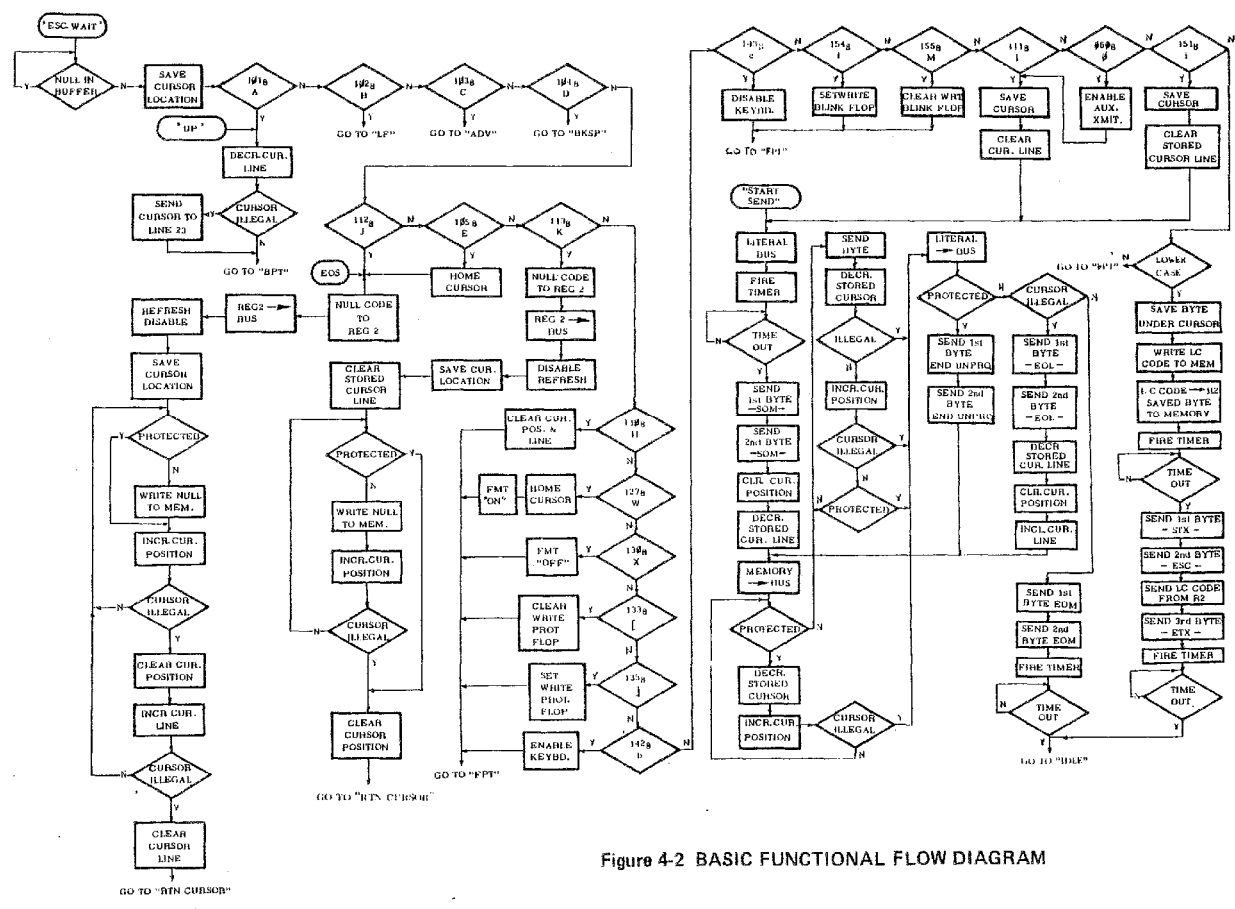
"ESC WAIT"

Y NULL IN BUFFER N

SAVE CURSOR LOCATION

101$_8$ A

102$_8$ B

103$_8$ C

104$_8$ D

GO TO "LF"

GO TO "ADV"

GO TO "BKSP"

"UP"

DECR. CUR. LINE

SEND CURSOR TO LINE 23

CURSOR ILLEGAL

GO TO "BPT"

112$_8$ J

105$_8$ E

113$_8$ K

EOS

HOME CURSOR

NULL CODE TO REG 2

NULL CODE TO REG 2

REG 2 → BUS

REFRESH DISABLE

REG 2 → BUS

SAVE CURSOR LOCATION

DISABLE REFRESH

SAVE CUR. LOCATION

CLEAR STORED CURSOR LINE

PROTECTED

WRITE NULL TO MEM.

INCR. CUR. POSITION

CURSOR ILLEGAL

CLEAR CUR. POSITION

INCR CUR. LINE

CURSOR ILLEGAL

CLEAR CURSOR LINE

GO TO "RTN CURSOR"

PROTECTED

WRITE NULL TO MEM.

INCR. CUR. POSITION

CURSOR ILLEGAL

CLEAR CURSOR POSITION

GO TO "RTN CURSOR"

CLEAR CUR. POS. & LINE

110$_8$ H

FMT "ON"

HOME CURSOR

127$_8$ W

FMT "OFF"

130$_8$ X

CLEAR WRITE PROT FLOP

133$_8$ [

SET WHITE PROT FLOP

135$_8$ ]

ENABLE KEYBD.

142$_8$ b

GO TO "FPT"

143$_8$ c

154$_8$ l

155$_8$ M

111$_8$ I

060$_8$ 0

151$_8$ i

DISABLE KEYBD.

SETWHITE BLINK FLOP

CLEAR WHT BLINK FLOP

SAVE CURSOR

ENABLE AUX. XMIT.

SAVE CURSOR

GO TO "FPT"

CLEAR CUR. LINE

CLEAR STORED CURSOR LINE

"START SEND"

LITERAL BUS

SEND BYTE

LITERAL → BUS

FIRE TIMER

DECR. STORED CURSOR

PROTECTED

CURSOR ILLEGAL

GO TO "FPT"

LOWER CASE

TIME OUT

ILLEGAL

SAVE BYTE UNDER CURSOR

SEND 1st BYTE END UNPRO

SEND 1st BYTE – EOL –

WRITE LC CODE TO MEM

SEND 1st BYTE –SOM–

INCR. CUR. POSITION

SEND 2nd BYTE END UNPRO

SEND 2nd BYTE – EOL –

LC CODE → R2 SAVED BYTE TO MEMORY

SEND 2nd BYTE –SOM–

CURSOR ILLEGAL

FIRE TIMER

CLR. CUR. POSITION

DECR STORED CUR. LINE

TIME OUT

PROTECTED

CLR. CUR. POSITION

SEND 1st BYTE – STX –

DECR. STORED CUR. LINE

INCR. CUR. LINE

SEND 2nd BYTE – ESC –

MEMORY → BUS

SEND LC CODE FROM R2

SEND 1st BYTE EOM

SEND 3rd BYTE – ETX –

PROTECTED

SEND 2nd BYTE EOM

FIRE TIMER

DECR. STORED CURSOR

FIRE TIMER

TIME OUT.

INCR. CUR. POSITION

CURSOR ILLEGAL

TIME OUT

GO TO "IDLE"

Figure 4-2 BASIC FUNCTIONAL FLOW DIAGRAM